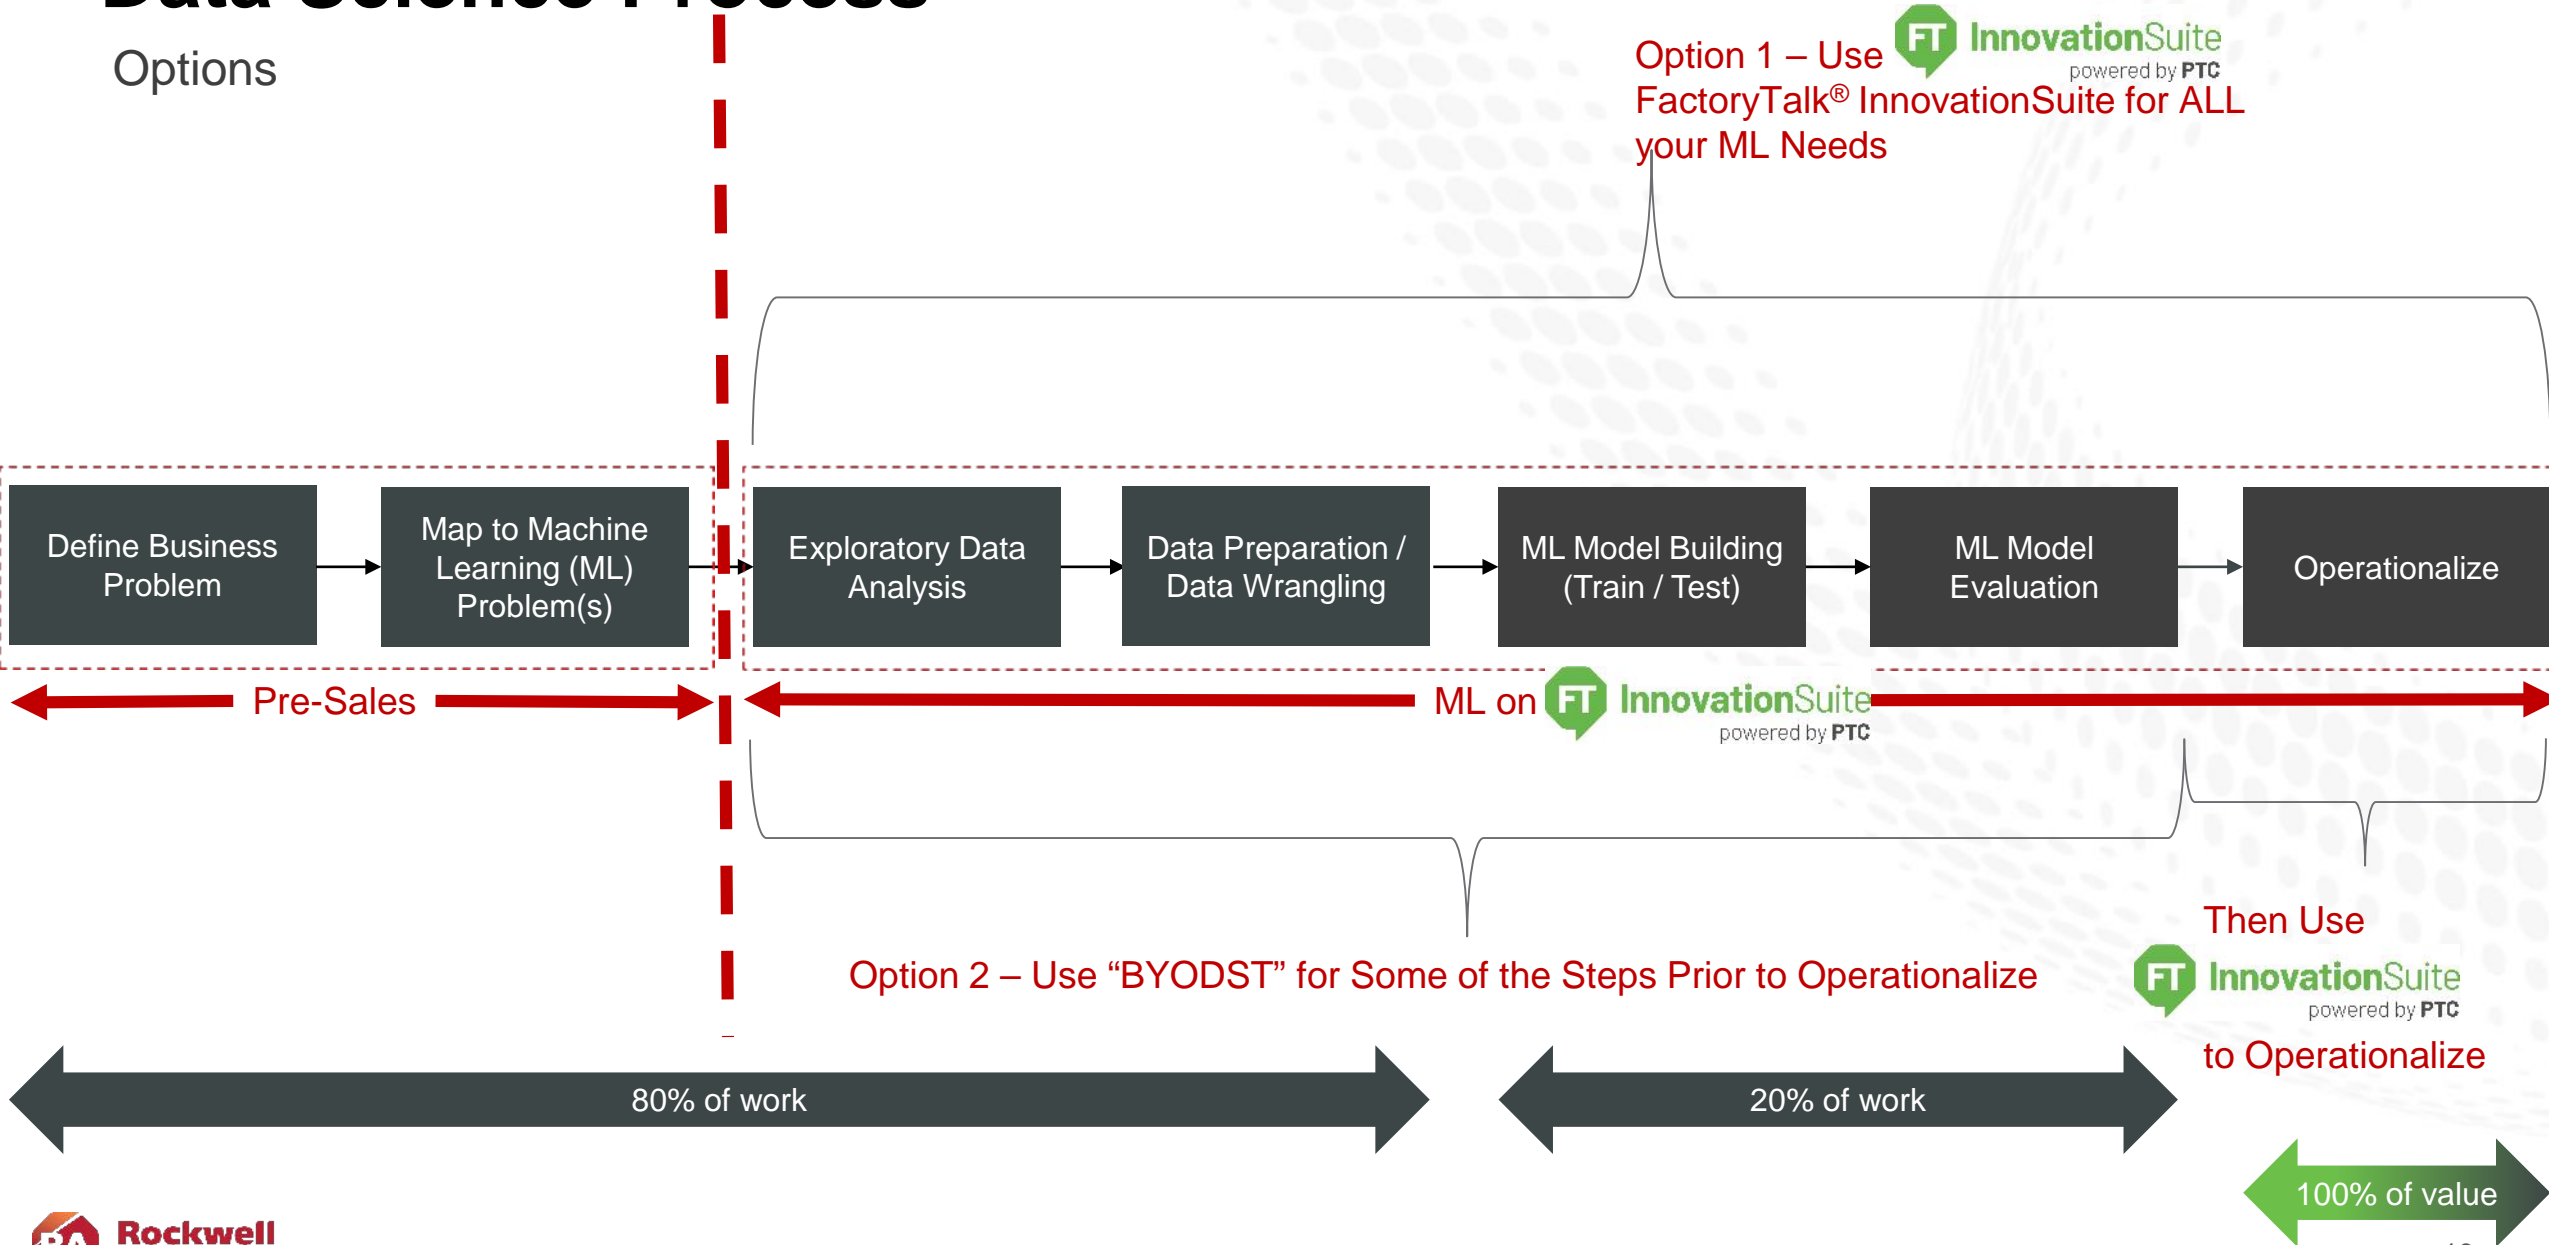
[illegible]

Options

Option 1 – Use FT InnovationSuite powered by PTC FactoryTalk® InnovationSuite for ALL your ML Needs

Define Business Problem

Map to Machine Learning (ML) Problem(s)

Exploratory Data Analysis

Data Preparation / Data Wrangling

ML Model Building (Train / Test)

ML Model Evaluation

Operationalize

Pre-Sales

ML on FT InnovationSuite powered by PTC

Then Use FT InnovationSuite powered by PTC to Operationalize

Option 2 – Use "BYODST" for Some of the Steps Prior to Operationalize

80% of work

20% of work

100% of value

Rockwell